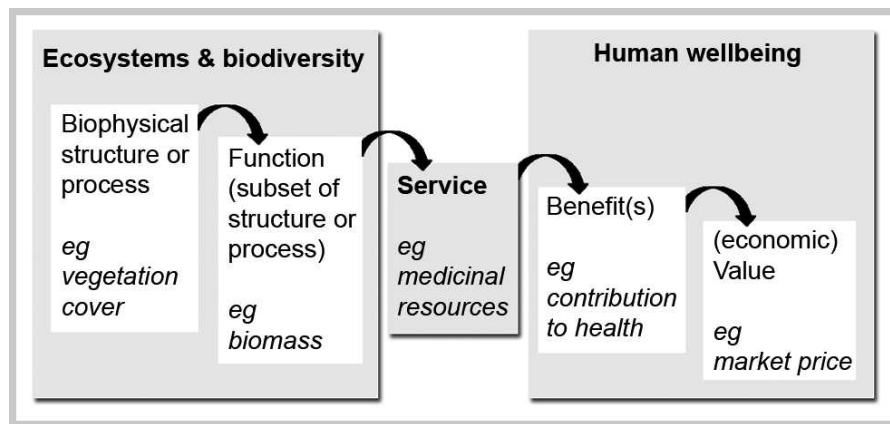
Ecosystems & biodiversity

Biophysical structure or process

eg vegetation cover

Function (subset of structure or process)

eg biomass

Service

eg medicinal resources

Human wellbeing

Benefit(s)

eg contribution to health

(economic) Value

eg market price